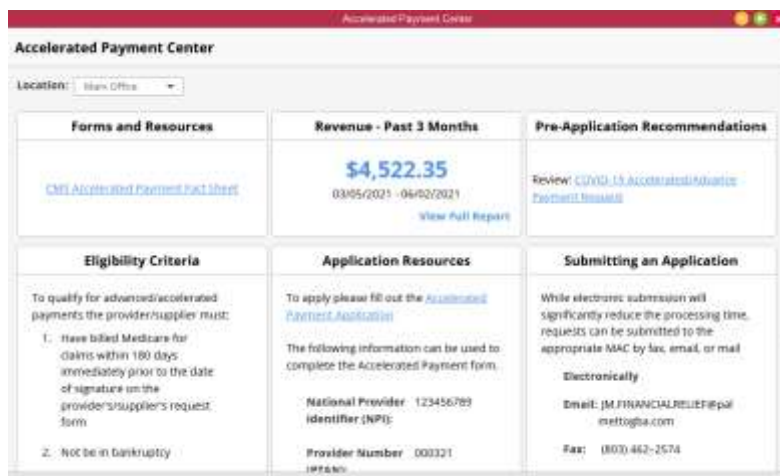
Accelerated Payment Center

Accelerated Payment Center

Location: Main Office

Forms and Resources

CMS Accelerated Payment Fact Sheet

Revenue - Past 3 Months

$4,522.35

03/05/2021 - 06/02/2021

View Full Report

Pre-Application Recommendations

Review: COVID-19 Accelerated/Advance Payment Request

Eligibility Criteria

To qualify for advanced/accelerated payments the provider/supplier must:

1. Have billed Medicare for claims within 180 days immediately prior to the date of signature on the provider's/supplier's request form

2. Not be in bankruptcy

Application Resources

To apply please fill out the Accelerated Payment Application

The following information can be used to complete the Accelerated Payment form.

National Provider Identifier (NPI): 123456789

Provider Number (PTAN): 000321

Submitting an Application

While electronic submission will significantly reduce the processing time, requests can be submitted to the appropriate MAC by fax, email, or mail

Electronically

Email: JM.FINANCIALRELIEF@palmettogba.com

Fax: (803) 462-2574